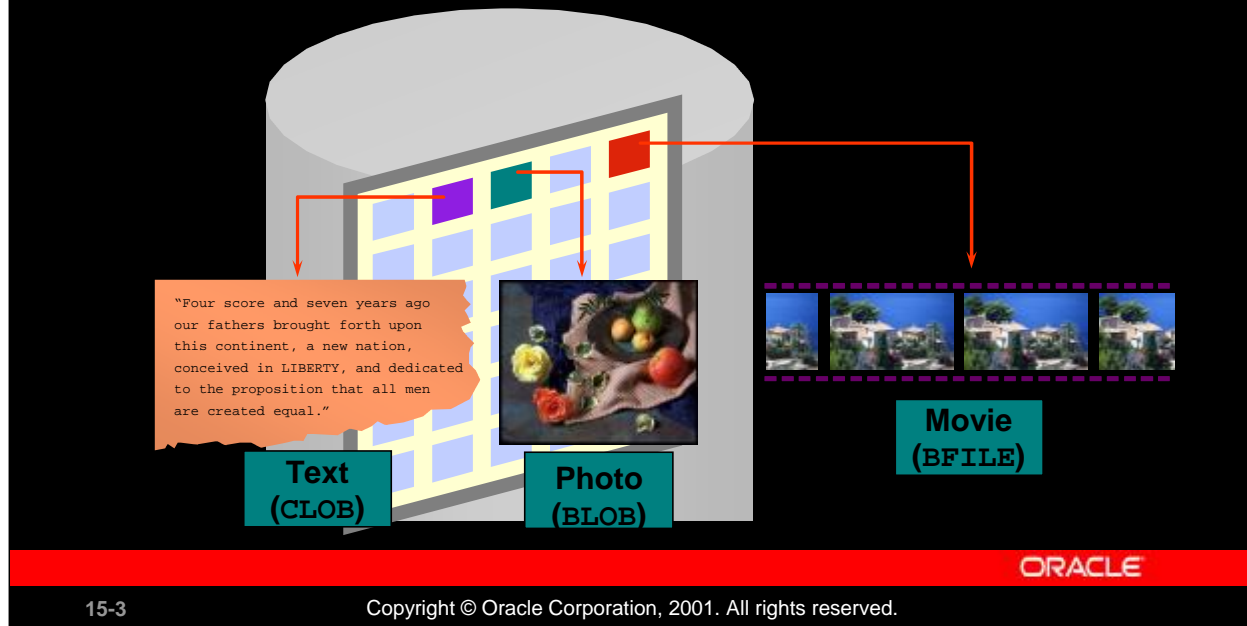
"Four score and seven years ago our fathers brought forth upon this continent, a new nation, conceived in LIBERTY, and dedicated to the proposition that all men are created equal."

Text (CLOB)

Photo (BLOB)

Movie (BFILE)

ORACLE

15-3

Copyright © Oracle Corporation, 2001. All rights reserved.